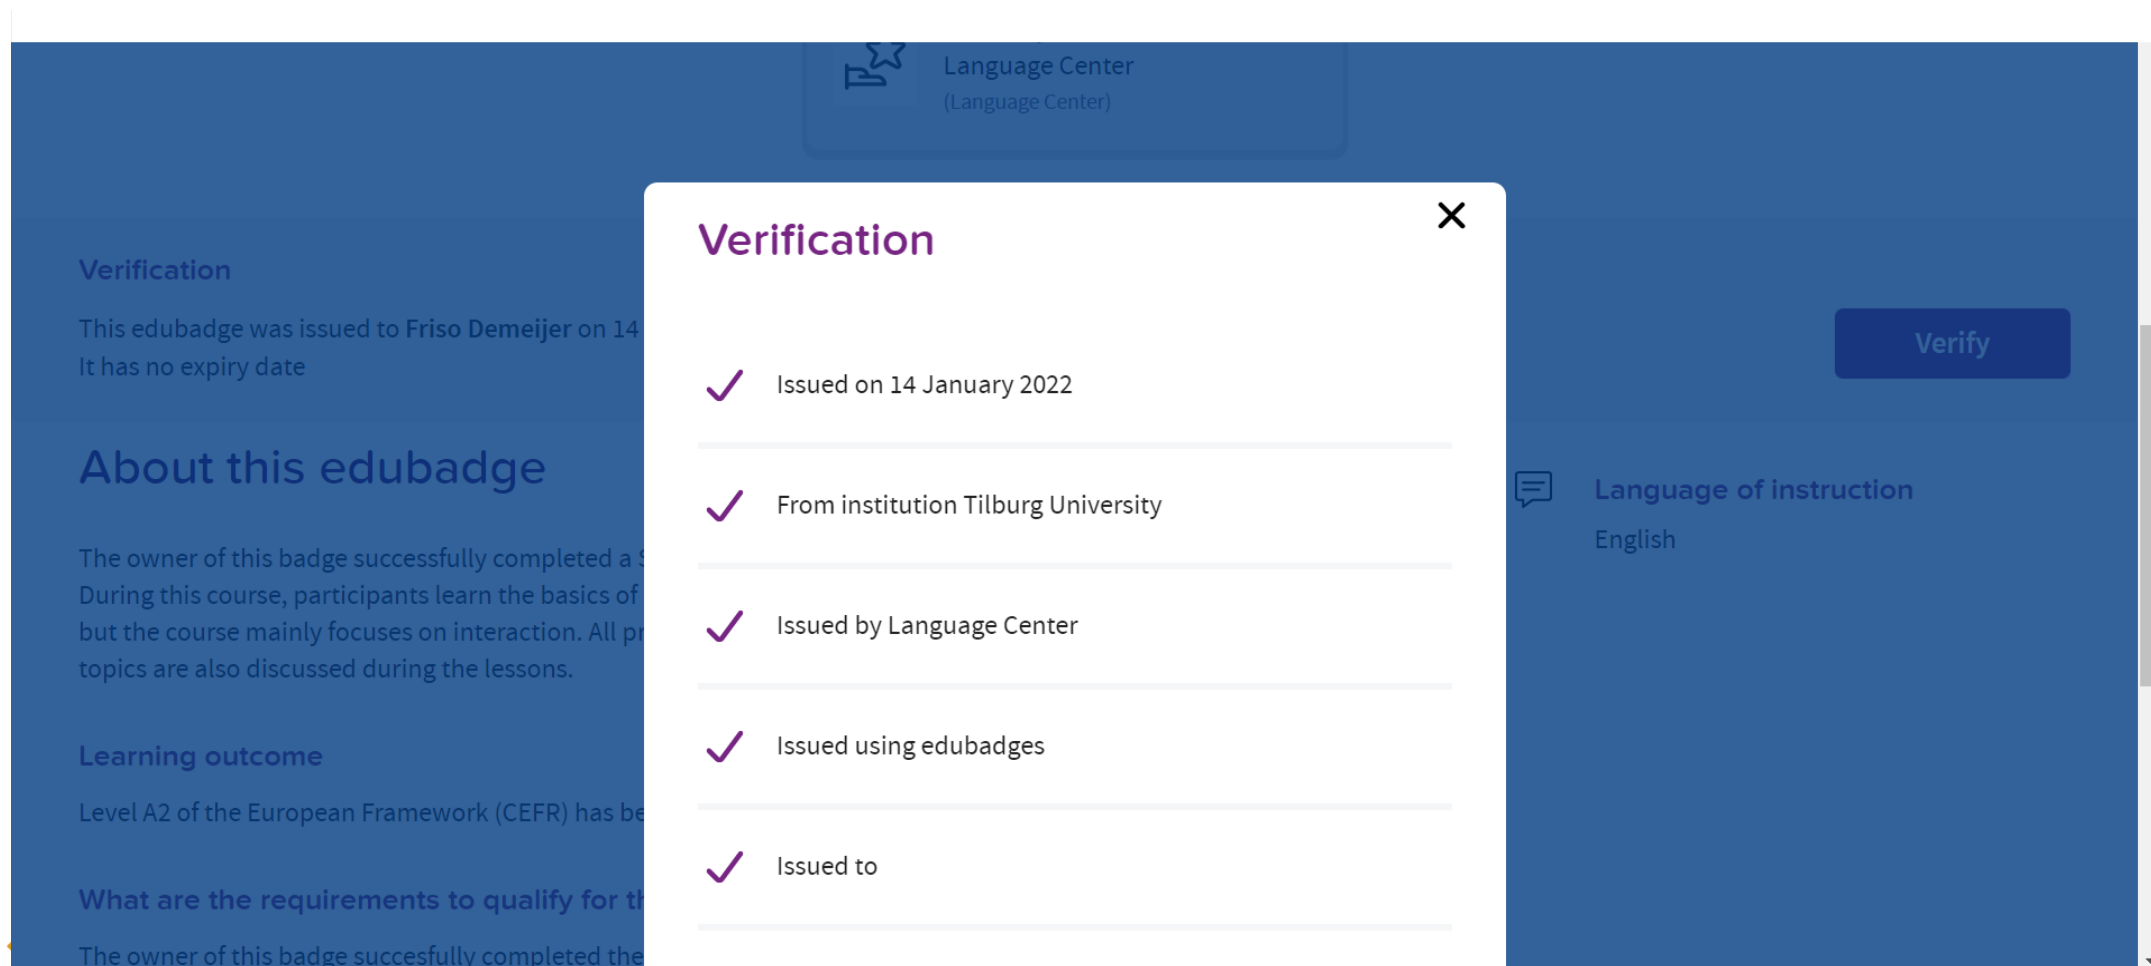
Language Center
(Language Center)

Verification

This edubadge was issued to Friso Demeijer on 14
It has no expiry date

About this edubadge

The owner of this badge successfully completed a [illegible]
During this course, participants learn the basics of
but the course mainly focuses on interaction. All pr
topics are also discussed during the lessons.

Learning outcome

Level A2 of the European Framework (CEFR) has be

What are the requirements to qualify for th

The owner of this badge succesfully completed the

Verify

Language of instruction

English

Verification

Issued on 14 January 2022

From institution Tilburg University

Issued by Language Center

Issued using edubadges

Issued to